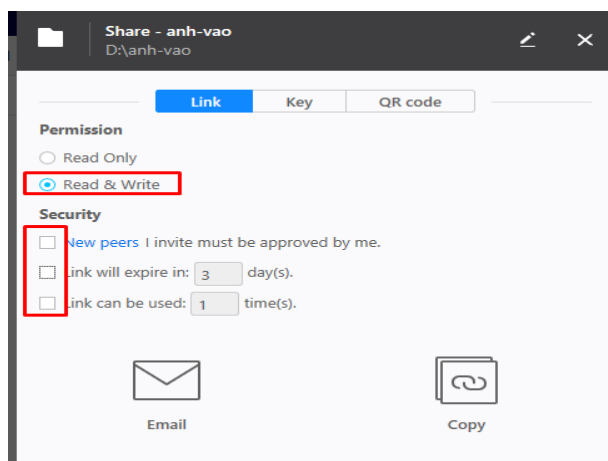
Share - anh-vao
D:\anh-vao

Link | Key | QR code

Permission

Read Only

Read & Write

Security

New peers I invite must be approved by me.

Link will expire in: 3 day(s).

Link can be used: 1 time(s).

Email

Copy